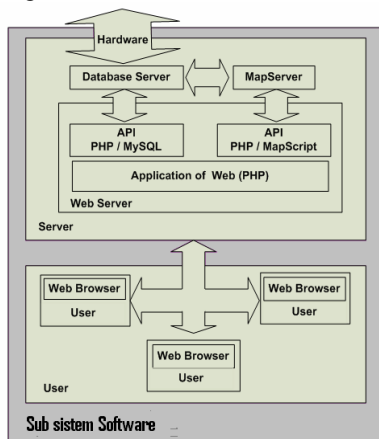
Hardware

Database Server

MapServer

API
PHP / MySQL

API
PHP / MapScript

Application of Web (PHP)

Web Server

Server

Web Browser
User

Web Browser
User

Web Browser
User

User

Sub sistem Software